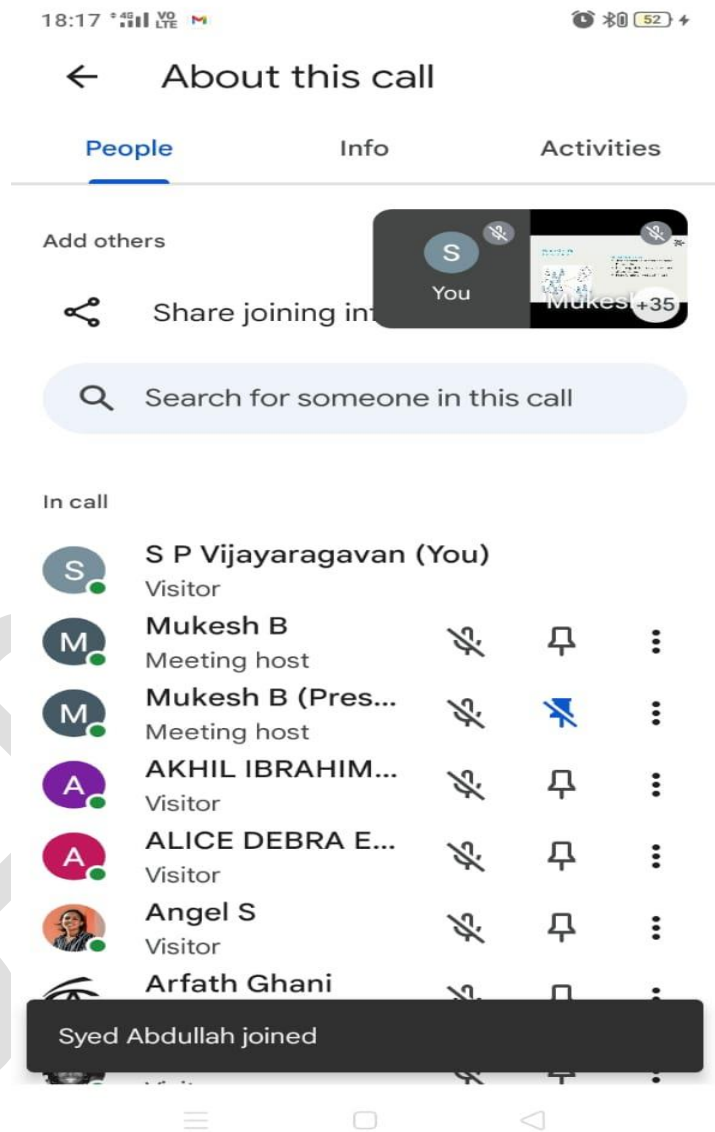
18:17 4G VO LTE M 52

About this call

People Info Activities

Add others

Share joining in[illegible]

S
You

Mukes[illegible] +35

Search for someone in this call

In call

S
S P Vijayaragavan (You)
Visitor

M
Mukesh B
Meeting host

M
Mukesh B (Pres...
Meeting host

A
AKHIL IBRAHIM...
Visitor

A
ALICE DEBRA E...
Visitor

Angel S
Visitor

Arfath Ghani

Syed Abdullah joined